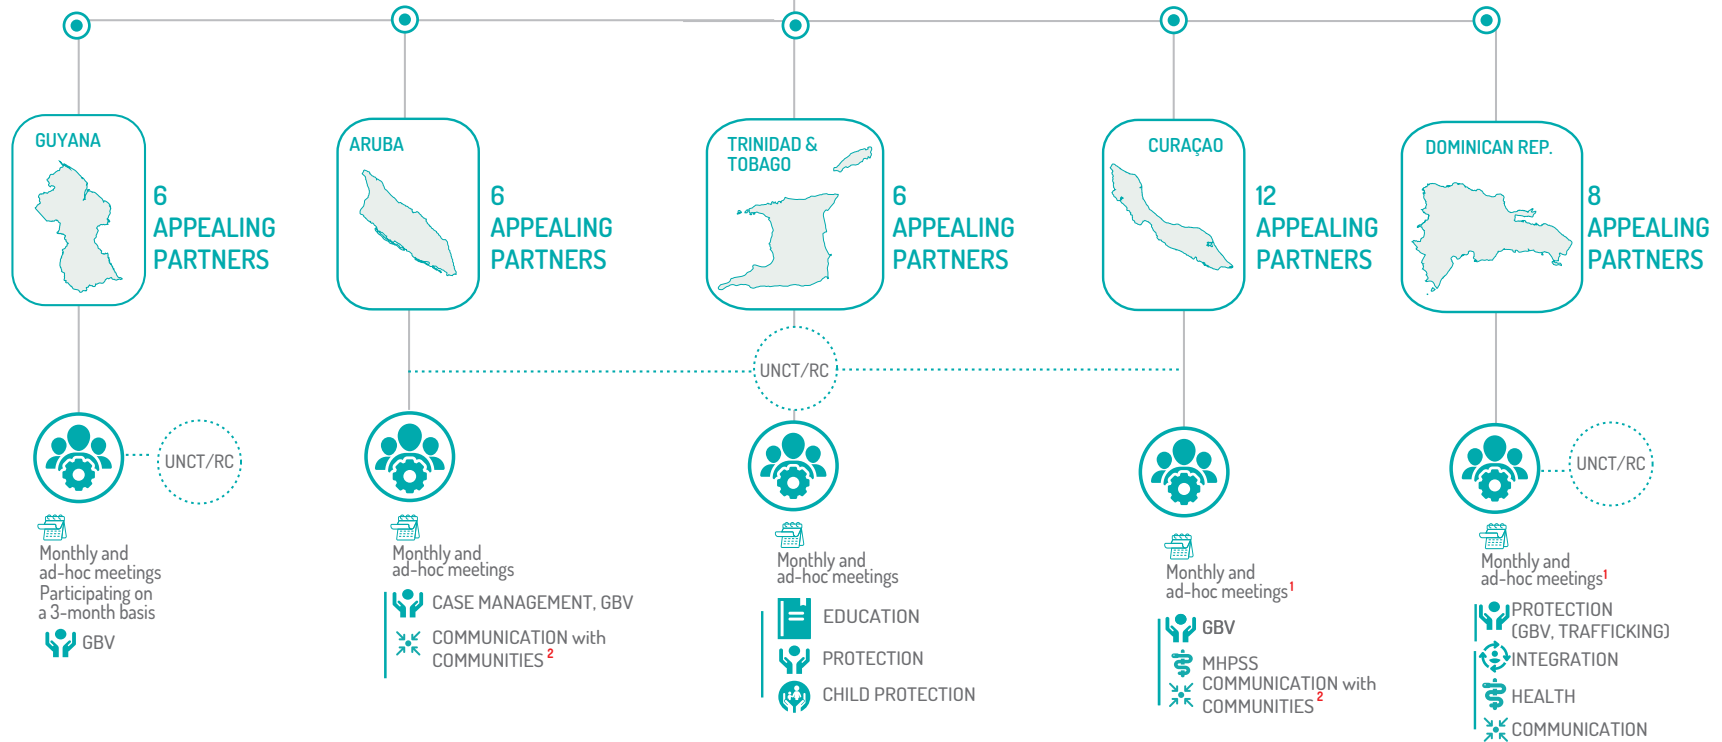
GUYANA

6 APPEALING PARTNERS

ARUBA

6 APPEALING PARTNERS

TRINIDAD & TOBAGO

6 APPEALING PARTNERS

CURAÇAO

12 APPEALING PARTNERS

DOMINICAN REP.

8 APPEALING PARTNERS

UNCT/RC

UNCT/RC

Monthly and ad-hoc meetings
Participating on a 3-month basis

GBV

Monthly and ad-hoc meetings

CASE MANAGEMENT, GBV

COMMUNICATION with COMMUNITIES $^2$

Monthly and ad-hoc meetings

EDUCATION

PROTECTION

CHILD PROTECTION

Monthly and ad-hoc meetings$^1$

GBV

MHPSS

COMMUNICATION with COMMUNITIES $^2$

UNCT/RC

Monthly and ad-hoc meetings$^1$

PROTECTION (GBV, TRAFFICKING)

INTEGRATION

HEALTH

COMMUNICATION